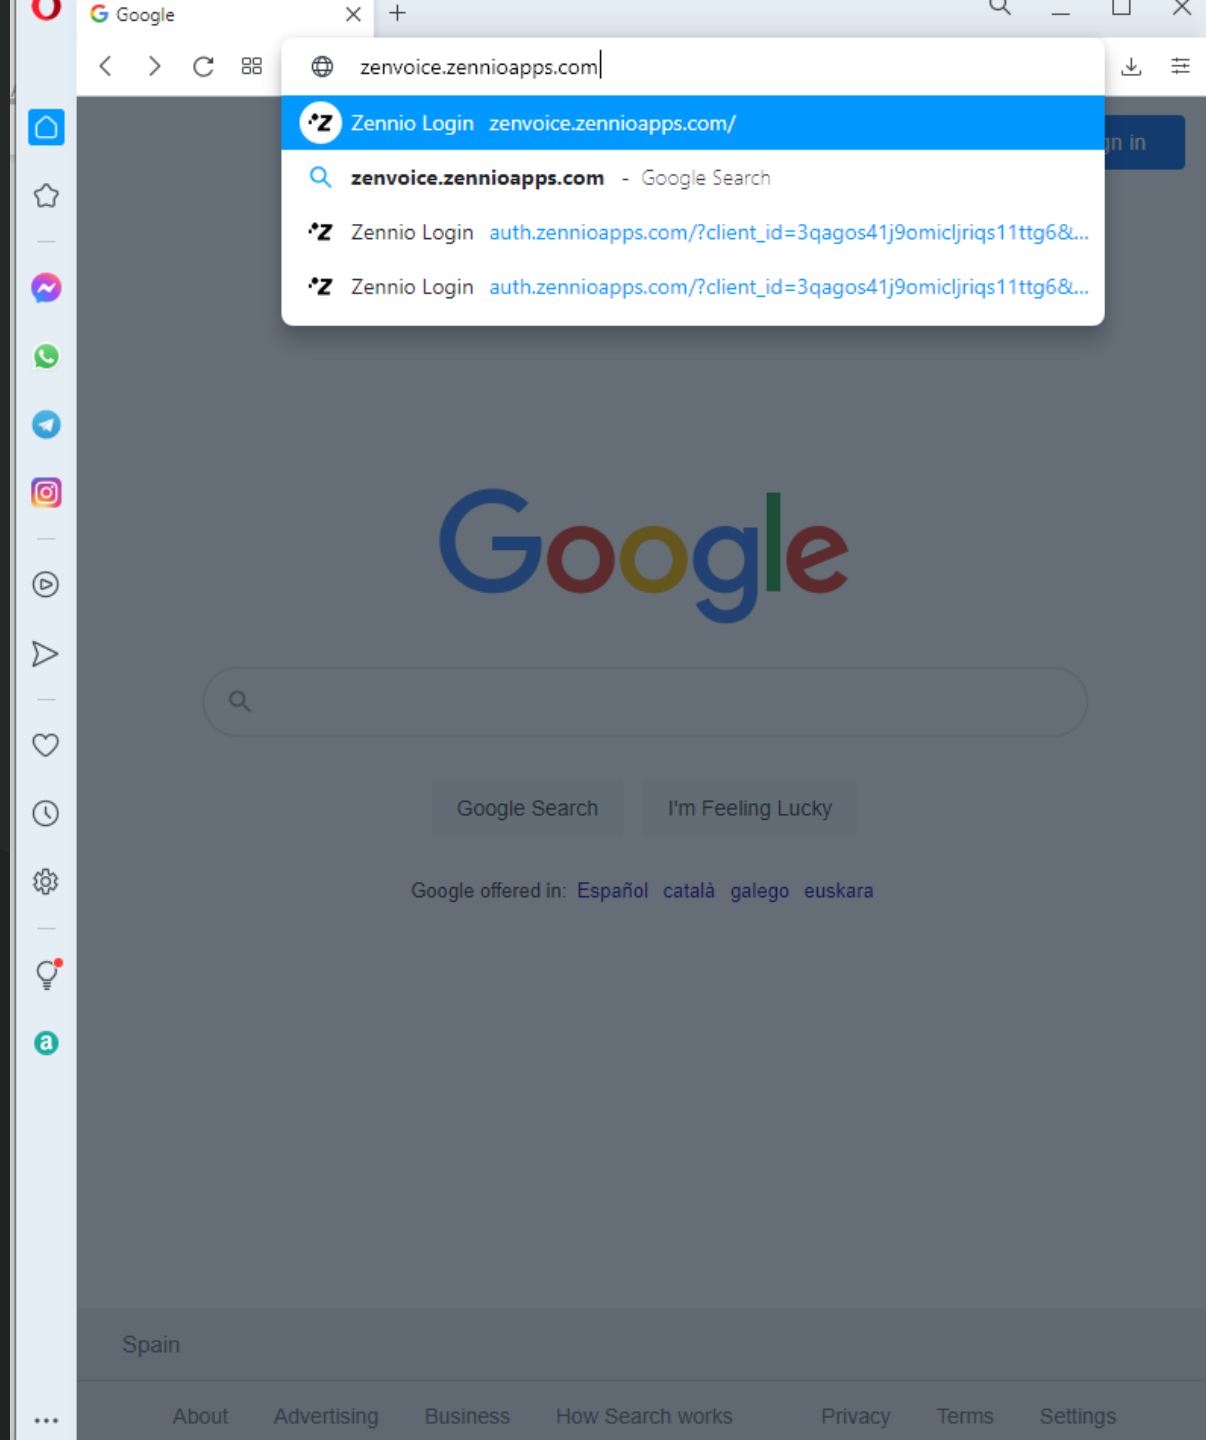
Google

zenvoice.zennioapps.com

Zennio Login zenvoice.zennioapps.com/

zenvoice.zennioapps.com - Google Search

Zennio Login auth.zennioapps.com/?client_id=3qagos41j9omicljriqs11ttg6&...

Zennio Login auth.zennioapps.com/?client_id=3qagos41j9omicljriqs11ttg6&...

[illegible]n in

Google

Google Search I'm Feeling Lucky

Google offered in: Español català galego euskara

Spain

About Advertising Business How Search works Privacy Terms Settings